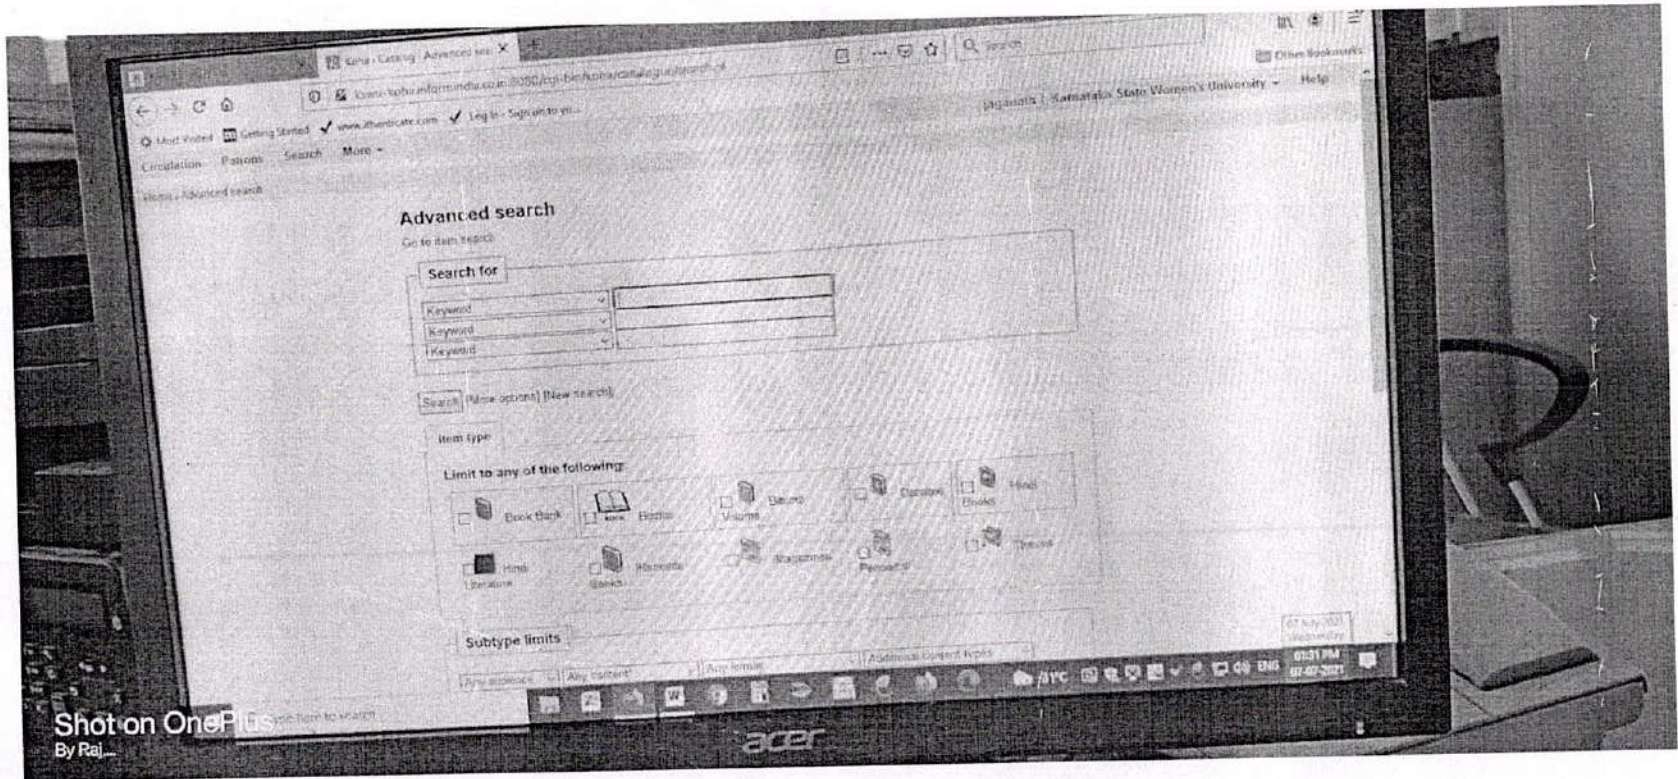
Koha › Catalog › Advanced sea ×

Search

Other Bookmarks

Most Visited Getting Started www.ithenticate.com Log In - Sign in to yo...

jagannath | Karnataka State Women's University ▾ Help

Circulation Patrons Search More ▾

Home › Advanced search

Advanced search

Go to item search

Search for

Keyword
Keyword
Keyword

Search [More options] [New search]

Item type

Limit to any of the following:

Book Bank
Book
Bound Volume
Donation
Hindi Books
Hindi Literature
Kannada Books
Kannada
Magazines
Periodicals
Thesis

Subtype limits

Any audience
Any content
Any format
Additional Content Types

07 July 2021 Wednesday

31°C ENG 01:31 PM 07-07-2021

Type here to search

acer

Shot on OnePlus
By Raj...